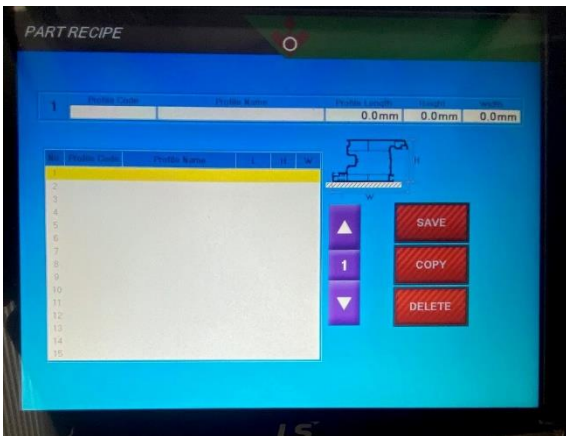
PART RECIPE

1

| Profile Code | Profile Name | Profile Length | Height | Width |
|---|---|---|---|---|
| | | 0.0mm | 0.0mm | 0.0mm |

H

W

| No | Profile Code | Profile Name | L | H | W |
|---|---|---|---|---|---|
| 1 | | | | | |
| 2 | | | | | |
| 3 | | | | | |
| 4 | | | | | |
| 5 | | | | | |
| 6 | | | | | |
| 7 | | | | | |
| 8 | | | | | |
| 9 | | | | | |
| 10 | | | | | |
| 11 | | | | | |
| 12 | | | | | |
| 13 | | | | | |
| 14 | | | | | |
| 15 | | | | | |

1

SAVE

COPY

DELETE

LS